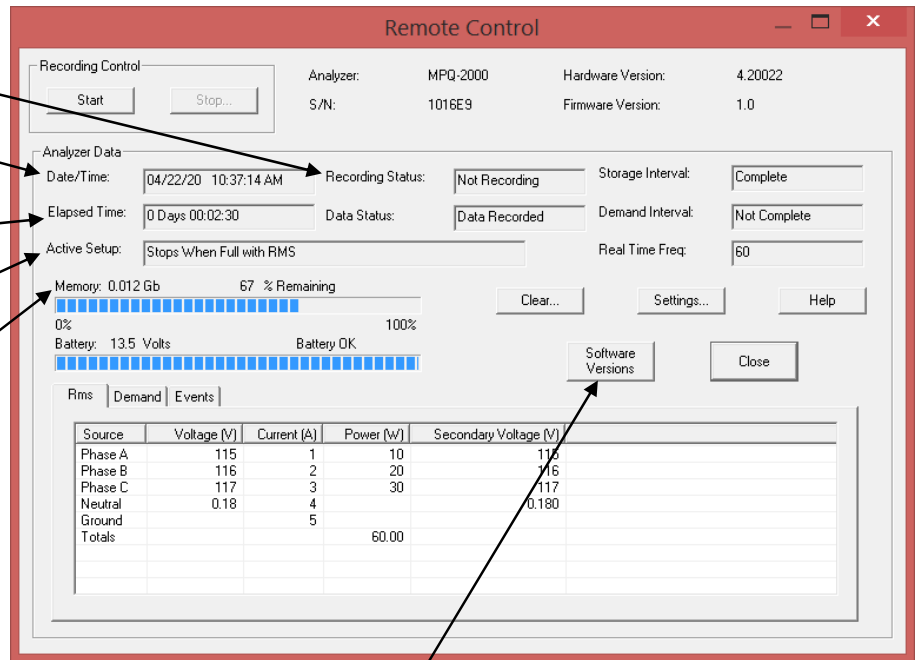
Remote Control

Recording Control

Start

Stop...

Analyzer: MPQ-2000

S/N: 1016E9

Hardware Version: 4.20022

Firmware Version: 1.0

Analyzer Data

Date/Time: 04/22/20 10:37:14 AM

Recording Status: Not Recording

Storage Interval: Complete

Elapsed Time: 0 Days 00:02:30

Data Status: Data Recorded

Demand Interval: Not Complete

Active Setup: Stops When Full with RMS

Real Time Freq: 60

Memory: 0.012 Gb 67 % Remaining

0% 100%

Battery: 13.5 Volts Battery OK

Clear...

Settings...

Help

Software Versions

Close

Rms | Demand | Events

| Source | Voltage (V) | Current (A) | Power (W) | Secondary Voltage (V) |
|---|---|---|---|---|
| Phase A | 115 | 1 | 10 | 115 |
| Phase B | 116 | 2 | 20 | 116 |
| Phase C | 117 | 3 | 30 | 117 |
| Neutral | 0.18 | 4 | | 0.180 |
| Ground | | 5 | | |
| Totals | | | 60.00 | |